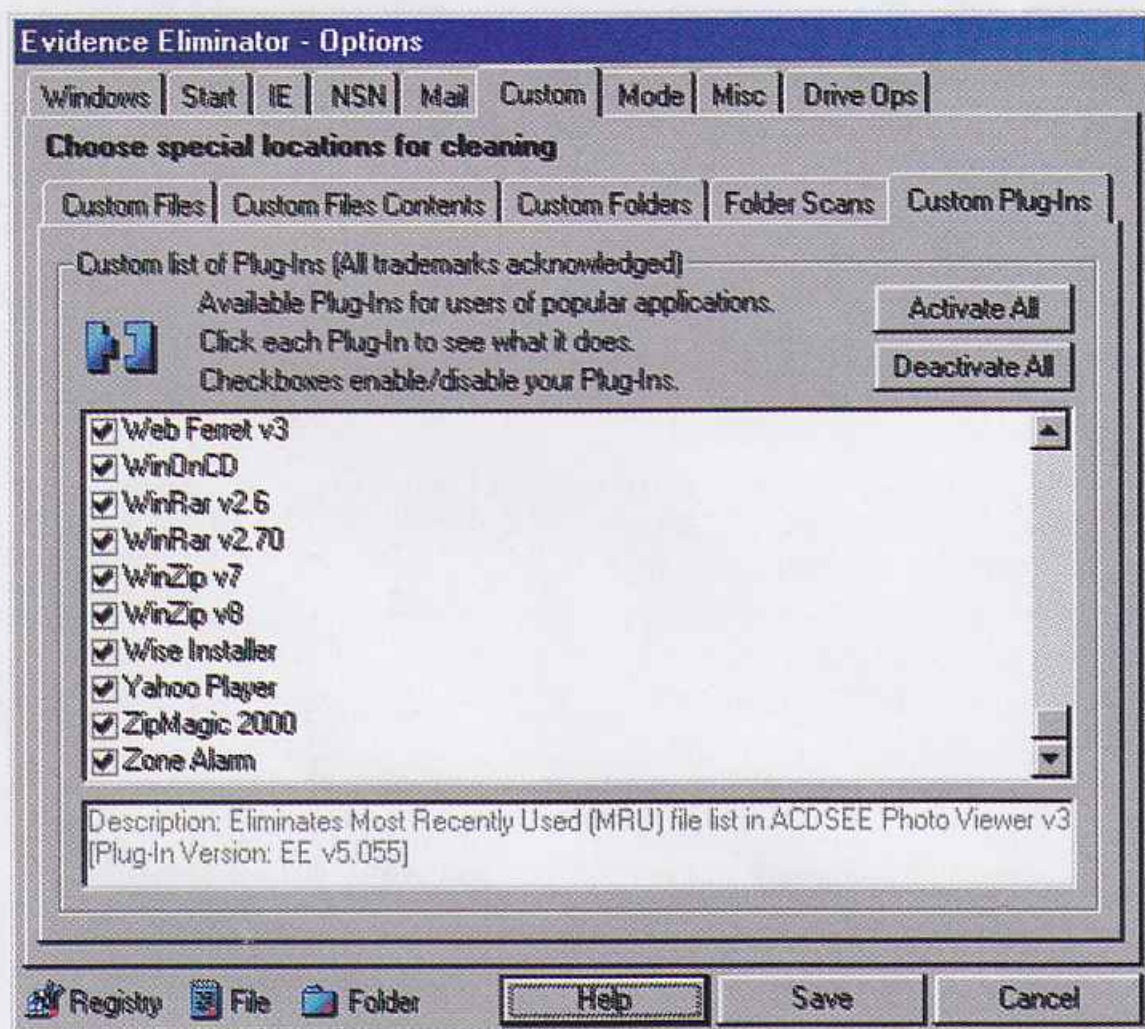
Evidence Eliminator - Options

Windows | Start | IE | NSN | Mail | Custom | Mode | Misc | Drive Ops

Choose special locations for cleaning

Custom Files | Custom Files Contents | Custom Folders | Folder Scans | Custom Plug-Ins

Custom list of Plug-Ins (All trademarks acknowledged)

Available Plug-Ins for users of popular applications.
Click each Plug-In to see what it does.
Checkboxes enable/disable your Plug-Ins.

Activate All

Deactivate All

Web Ferret v3
WinOnCD
WinRar v2.6
WinRar v2.70
WinZip v7
WinZip v8
Wise Installer
Yahoo Player
ZipMagic 2000
Zone Alarm

Description: Eliminates Most Recently Used (MRU) file list in ACDSEE Photo Viewer v3 [Plug-In Version: EE v5.055]

Registry | File | Folder | Help | Save | Cancel